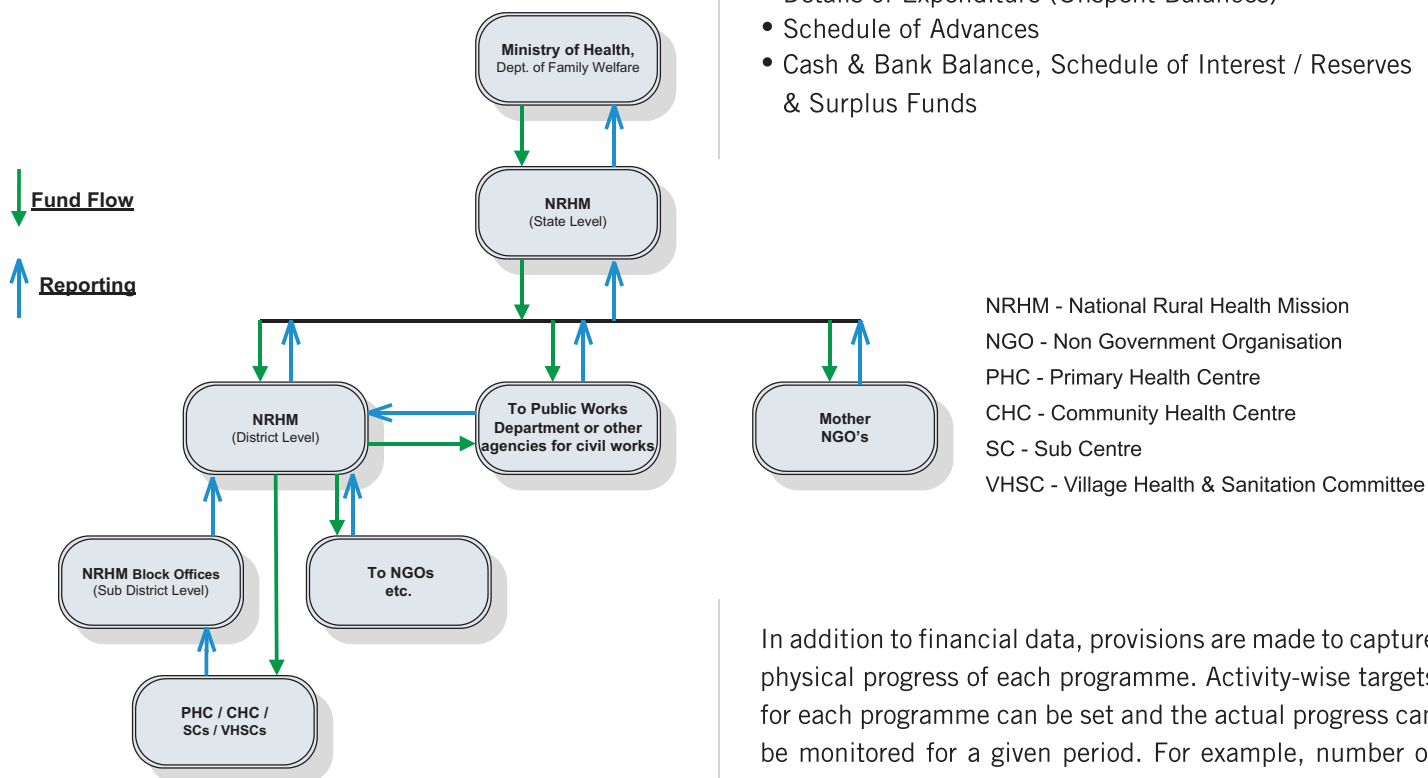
Ministry of Health,
Dept. of Family Welfare

Fund Flow

Reporting

NRHM
(State Level)

NRHM
(District Level)

To Public Works Department or other agencies for civil works

Mother NGO's

NRHM Block Offices
(Sub District Level)

To NGOs etc.

PHC / CHC / SCs / VHSCs

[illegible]
• Schedule of Advances
• Cash & Bank Balance, Schedule of Interest / Reserves & Surplus Funds

NRHM - National Rural Health Mission
NGO - Non Government Organisation
PHC - Primary Health Centre
CHC - Community Health Centre
SC - Sub Centre
VHSC - Village Health & Sanitation Committee

In addition to financial data, provisions are made to captur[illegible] physical progress of each programme. Activity-wise target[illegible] for each programme can be set and the actual progress ca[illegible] be monitored for a given period. For example, number o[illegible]